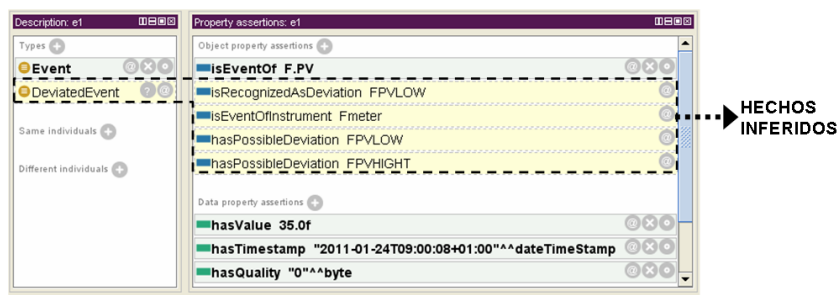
Description: e1

Types

Event

DeviatedEvent

Same individuals

Different individuals

Property assertions: e1

Object property assertions

isEventOf F.PV

isRecognizedAsDeviation FPVLOW

isEventOfInstrument Fmeter

hasPossibleDeviation FPVLOW

hasPossibleDeviation FPVHIGHT

Data property assertions

hasValue 35.0f

hasTimestamp "2011-01-24T09:00:08+01:00"^^dateTimeStamp

hasQuality "0"^^byte

HECHOS INFERIDOS